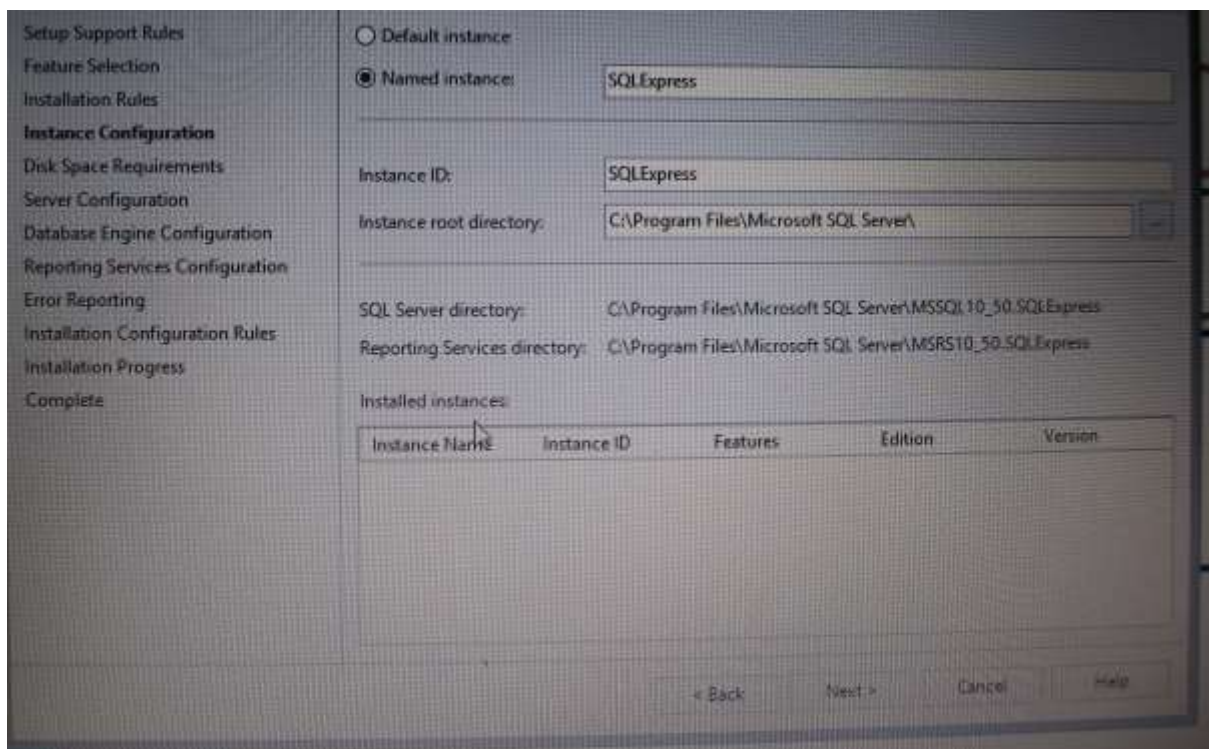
Setup Support Rules
Feature Selection
Installation Rules
Instance Configuration
Disk Space Requirements
Server Configuration
Database Engine Configuration
Reporting Services Configuration
Error Reporting
Installation Configuration Rules
Installation Progress
Complete

Default instance

Named instance: SQLExpress

Instance ID: SQLExpress

Instance root directory: C:\Program Files\Microsoft SQL Server\ ...

SQL Server directory: C:\Program Files\Microsoft SQL Server\MSSQL10_50.SQLExpress

Reporting Services directory: C:\Program Files\Microsoft SQL Server\MSRS10_50.SQLExpress

Installed instances:

| Instance Name | Instance ID | Features | Edition | Version |
|---|---|---|---|---|

< Back Next > Cancel Help